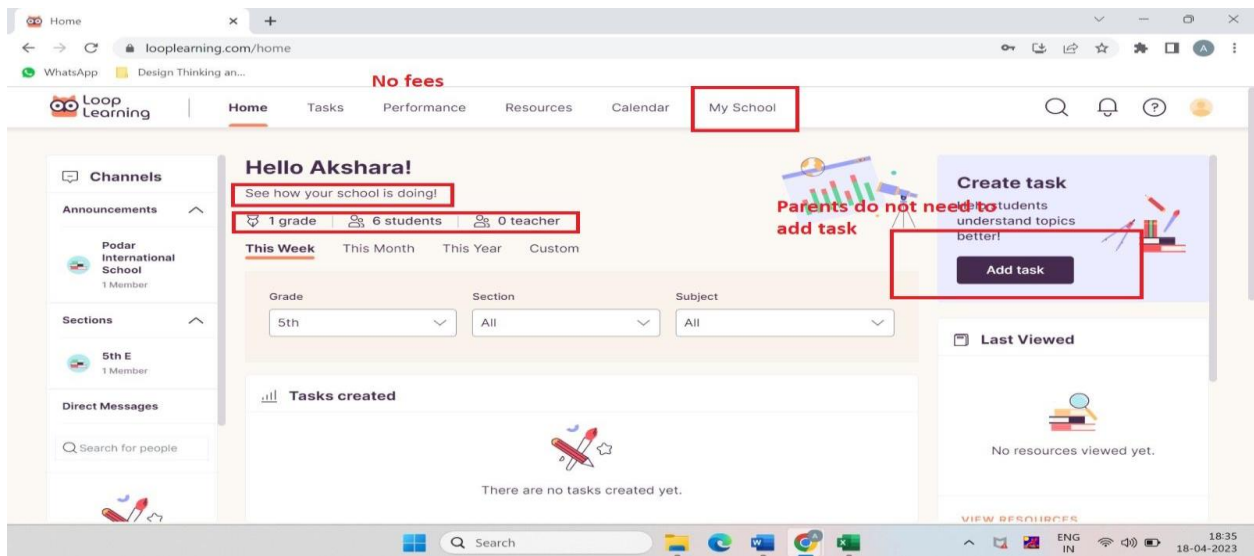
Home

looplearning.com/home

WhatsApp Design Thinking an...

No fees

Loop Learning

Home Tasks Performance Resources Calendar My School

Channels

Announcements

Podar International School
1 Member

Sections

5th E
1 Member

Direct Messages

Search for people

Hello Akshara!

See how your school is doing!

1 grade 6 students 0 teacher

This Week This Month This Year Custom

Grade
5th

Section
All

Subject
All

Tasks created

There are no tasks created yet.

Parents do not need to add task

Create task

Help students understand topics better!

Add task

Last Viewed

No resources viewed yet.

VIEW RESOURCES

Search

ENG IN

18:35
18-04-2023